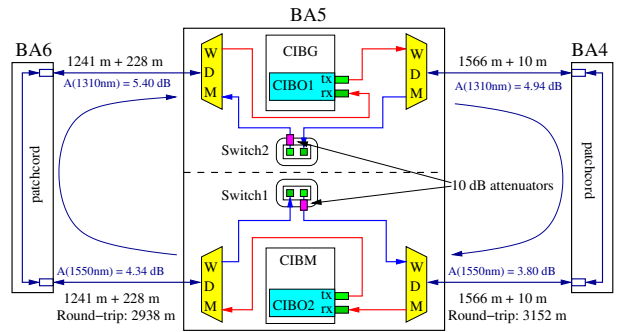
BA5

BA6

BA4

1241 m + 228 m

A(1310nm) = 5.40 dB

1566 m + 10 m

A(1310nm) = 4.94 dB

CIBG

W
D
M

CIBO1

tx
rx

W
D
M

patchcord

patchcord

Switch2

Switch1

10 dB attenuators

CIBM

W
D
M

CIBO2

tx
rx

W
D
M

A(1550nm) = 4.34 dB

A(1550nm) = 3.80 dB

1241 m + 228 m
Round−trip: 2938 m

1566 m + 10 m
Round−trip: 3152 m